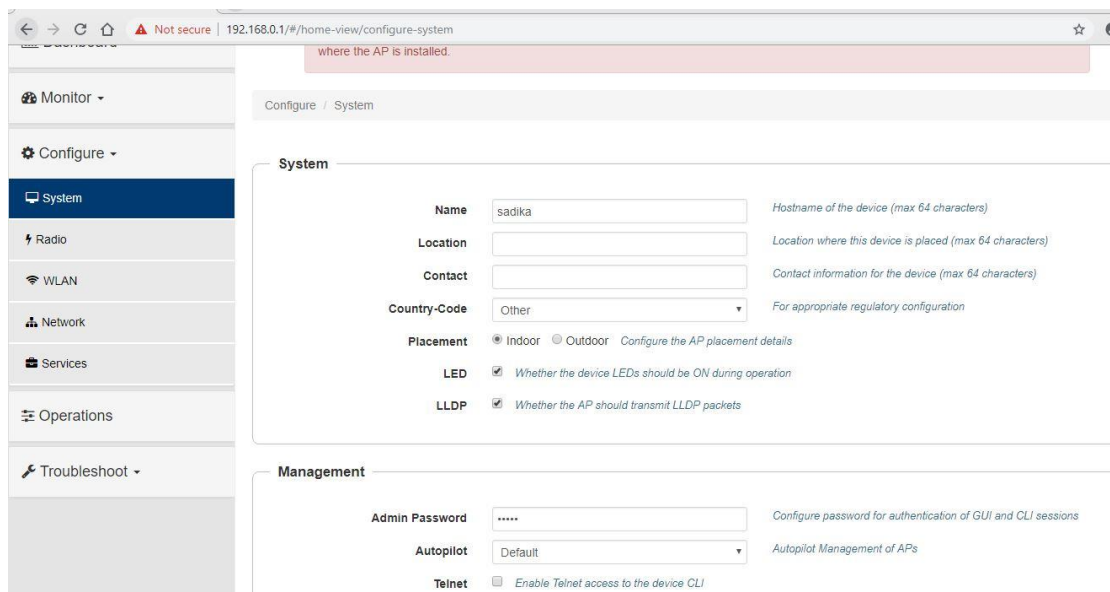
Not secure | 192.168.0.1/#/home-view/configure-system

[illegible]

where the AP is installed.

Monitor

Configure / System

Configure

System

System

Radio

WLAN

Network

Services

Operations

Troubleshoot

| | | |
|---|---|---|
| Name | sadika | Hostname of the device (max 64 characters) |
| Location | | Location where this device is placed (max 64 characters) |
| Contact | | Contact information for the device (max 64 characters) |
| Country-Code | Other | For appropriate regulatory configuration |
| Placement | Indoor Outdoor Configure the AP placement details | |
| LED | Whether the device LEDs should be ON during operation | |
| LLDP | Whether the AP should transmit LLDP packets | |

Management

| | | |
|---|---|---|
| Admin Password | ••••• | Configure password for authentication of GUI and CLI sessions |
| Autopilot | Default | Autopilot Management of APs |
| Telnet | Enable Telnet access to the device CLI | |